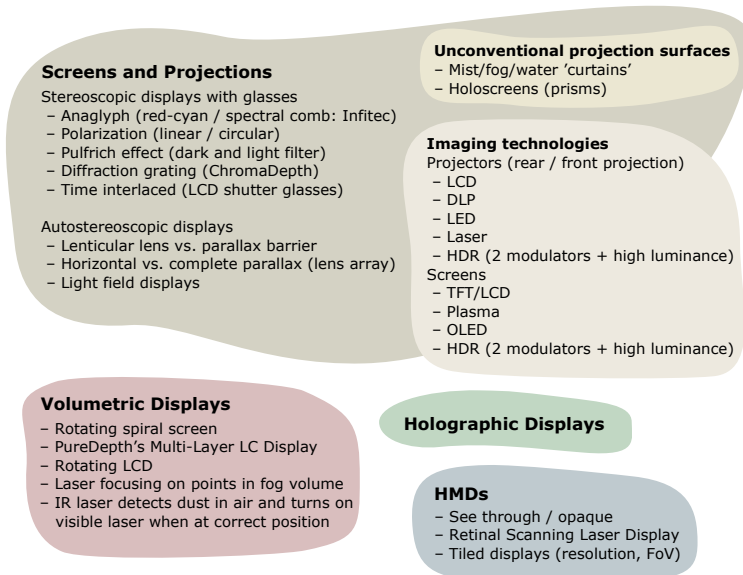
**Screens and Projections**

Stereoscopic displays with glasses
– Anaglyph (red-cyan / spectral comb: Infitec)
– Polarization (linear / circular)
– Pulfrich effect (dark and light filter)
– Diffraction grating (ChromaDepth)
– Time interlaced (LCD shutter glasses)

Autostereoscopic displays
– Lenticular lens vs. parallax barrier
– Horizontal vs. complete parallax (lens array)
– Light field displays

**Unconventional projection surfaces**
– Mist/fog/water 'curtains'
– Holoscreens (prisms)

**Imaging technologies**
Projectors (rear / front projection)
– LCD
– DLP
– LED
– Laser
– HDR (2 modulators + high luminance)
Screens
– TFT/LCD
– Plasma
– OLED
– HDR (2 modulators + high luminance)

**Volumetric Displays**
– Rotating spiral screen
– PureDepth's Multi-Layer LC Display
– Rotating LCD
– Laser focusing on points in fog volume
– IR laser detects dust in air and turns on visible laser when at correct position

**Holographic Displays**

**HMDs**
– See through / opaque
– Retinal Scanning Laser Display
– Tiled displays (resolution, FoV)